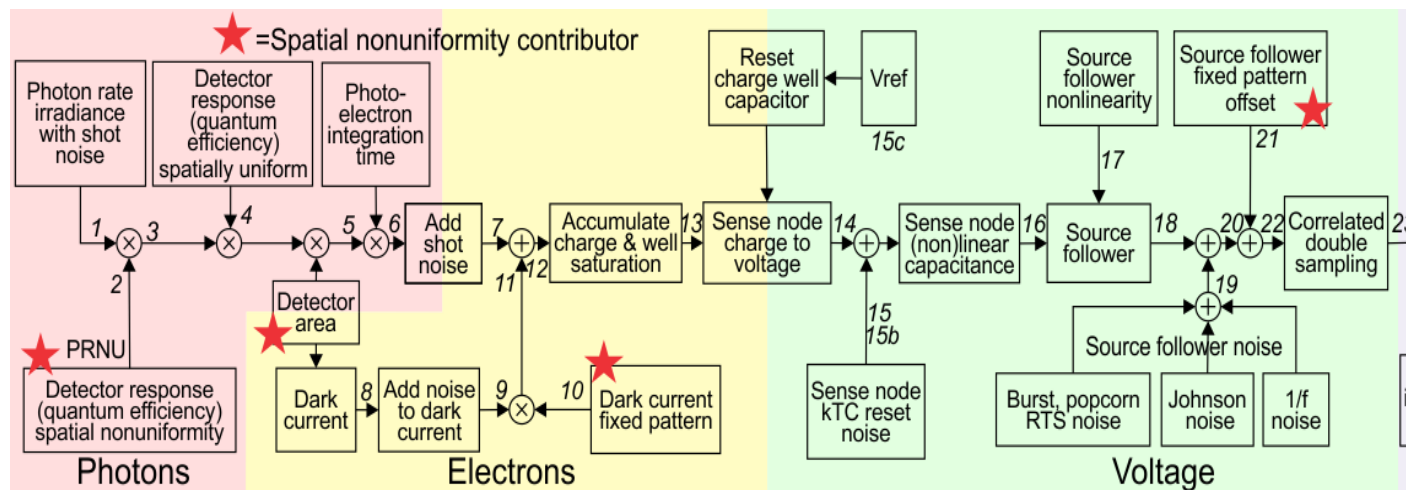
=Spatial nonuniformity contributor

Photon rate irradiance with shot noise

Detector response (quantum efficiency) spatially uniform

Photo-electron integration time

Reset charge well capacitor

Vref

15c

Source follower nonlinearity

Source follower fixed pattern offset

1

2

3

4

5

6

Add shot noise

7

11

12

Accumulate charge & well saturation

13

Sense node charge to voltage

14

Sense node (non)linear capacitance

16

17

Source follower

18

19

20

21

22

Correlated double sampling

23

Detector area

PRNU

Detector response (quantum efficiency) spatial nonuniformity

Dark current

8

Add noise to dark current

9

10

Dark current fixed pattern

15

15b

Sense node kTC reset noise

Source follower noise

Burst, popcorn RTS noise

Johnson noise

1/f noise

Photons

Electrons

Voltage